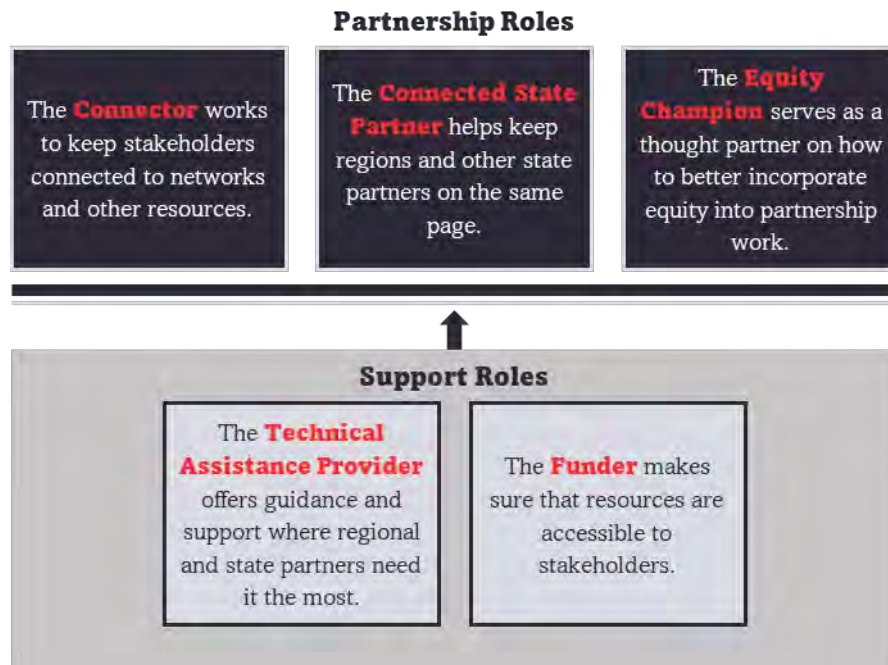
Partnership Roles

The Connector works to keep stakeholders connected to networks and other resources.

The Connected State Partner helps keep regions and other state partners on the same page.

The Equity Champion serves as a thought partner on how to better incorporate equity into partnership work.

Support Roles

The Technical Assistance Provider offers guidance and support where regional and state partners need it the most.

The Funder makes sure that resources are accessible to stakeholders.